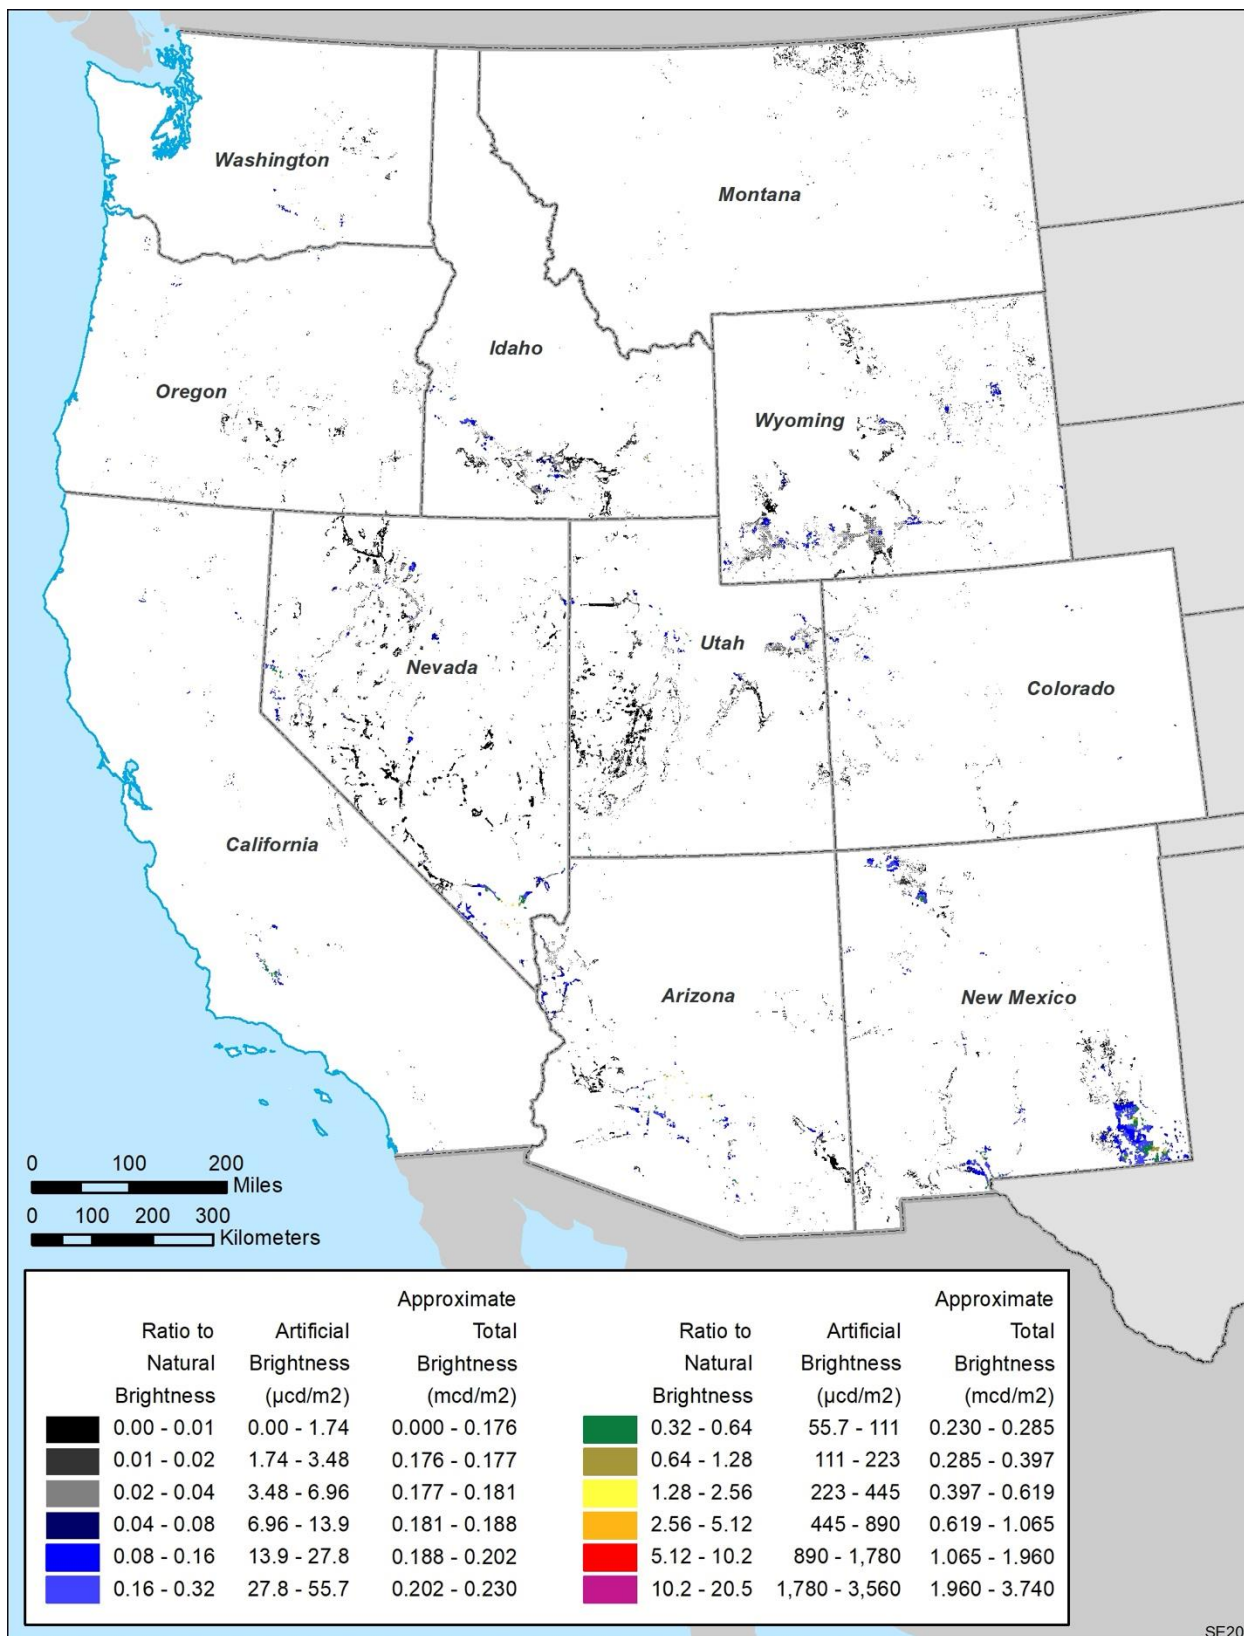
Washington
Montana
Idaho
Oregon
Wyoming
Utah
Nevada
Colorado
California
Arizona
New Mexico

0 100 200 Miles
0 100 200 300 Kilometers

| Ratio to Natural Brightness | Artificial Brightness (μcd/m2) | Approximate Total Brightness (mcd/m2) |
|---|---|---|
| 0.00 - 0.01 | 0.00 - 1.74 | 0.000 - 0.176 |
| 0.01 - 0.02 | 1.74 - 3.48 | 0.176 - 0.177 |
| 0.02 - 0.04 | 3.48 - 6.96 | 0.177 - 0.181 |
| 0.04 - 0.08 | 6.96 - 13.9 | 0.181 - 0.188 |
| 0.08 - 0.16 | 13.9 - 27.8 | 0.188 - 0.202 |
| 0.16 - 0.32 | 27.8 - 55.7 | 0.202 - 0.230 |

| Ratio to Natural Brightness | Artificial Brightness (μcd/m2) | Approximate Total Brightness (mcd/m2) |
|---|---|---|
| 0.32 - 0.64 | 55.7 - 111 | 0.230 - 0.285 |
| 0.64 - 1.28 | 111 - 223 | 0.285 - 0.397 |
| 1.28 - 2.56 | 223 - 445 | 0.397 - 0.619 |
| 2.56 - 5.12 | 445 - 890 | 0.619 - 1.065 |
| 5.12 - 10.2 | 890 - 1,780 | 1.065 - 1.960 |
| 10.2 - 20.5 | 1,780 - 3,560 | 1.960 - 3.740 |

SF20